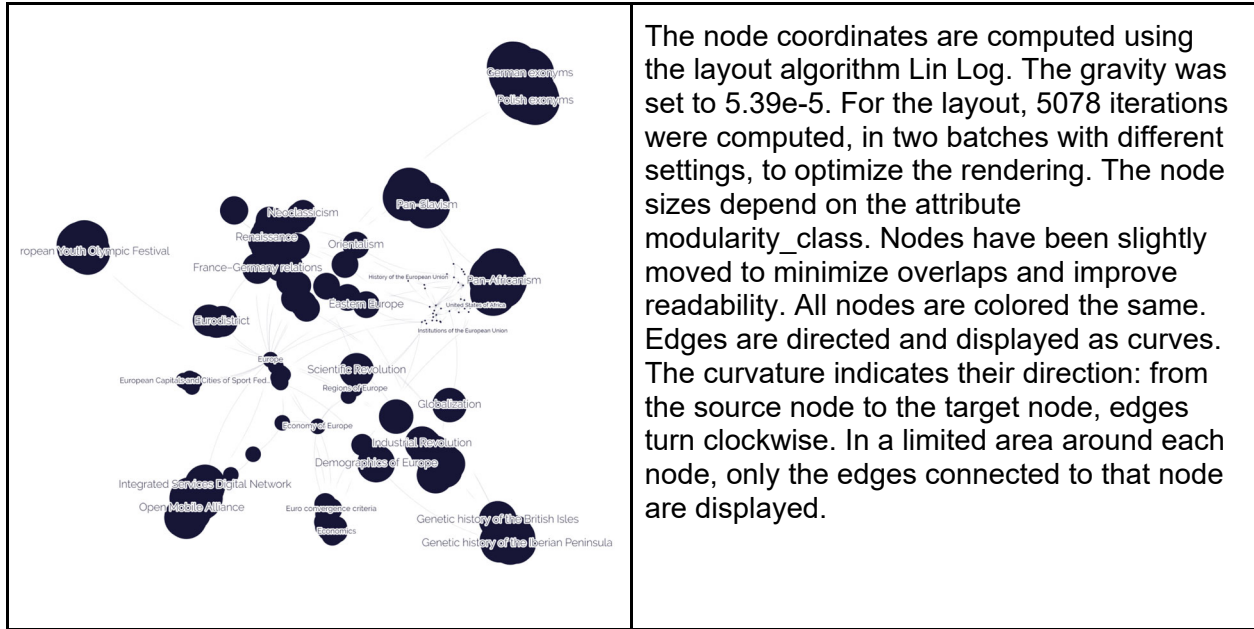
German exonyms
Polish exonyms
Neoclassicism
Pan-Slavism
Renaissance
Orientalism
ropean Youth Olympic Festival
France–Germany relations
History of the European Union
Pan-Africanism
Eastern Europe
United States of Africa
Eurodistrict
Institutions of the European Union
Europe
Scientific Revolution
European Capitals and Cities of Sport Fed...
Regions of Europe
Globalization
Economy of Europe
Industrial Revolution
Demographics of Europe
Integrated Services Digital Network
Open Mobile Alliance
Euro convergence criteria
Economics
Genetic history of the British Isles
Genetic history of the Iberian Peninsula

The node coordinates are computed using the layout algorithm Lin Log. The gravity was set to 5.39e-5. For the layout, 5078 iterations were computed, in two batches with different settings, to optimize the rendering. The node sizes depend on the attribute modularity_class. Nodes have been slightly moved to minimize overlaps and improve readability. All nodes are colored the same. Edges are directed and displayed as curves. The curvature indicates their direction: from the source node to the target node, edges turn clockwise. In a limited area around each node, only the edges connected to that node are displayed.